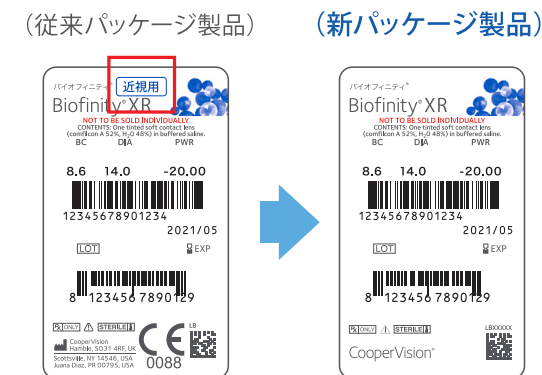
（従来パッケージ製品）

バイオフィニティ 近視用
Biofinity® XR
NOT TO BE SOLD INDIVIDUALLY
CONTENTS: One tinted soft contact lens (comfilcon A 52%, $H_2O$ 48%) in buffered saline.
BC DIA PWR
8.6 14.0 -20.00
12345678901234
2021/05
LOT
EXP
8 123456 789012 9
Rx ONLY STERILE
CooperVision Hamble, SO31 4RF, UK
Scottsville, NY 14546, USA
Juana Diaz, PR 00795, USA
CE 0088
LB

（新パッケージ製品）

バイオフィニティ®
Biofinity® XR
NOT TO BE SOLD INDIVIDUALLY
CONTENTS: One tinted soft contact lens (comfilcon A 52%, $H_2O$ 48%) in buffered saline.
BC DIA PWR
8.6 14.0 -20.00
12345678901234
2021/05
LOT
EXP
8 123456 789012 9
Rx ONLY STERILE
LBXXXXX
CooperVision®